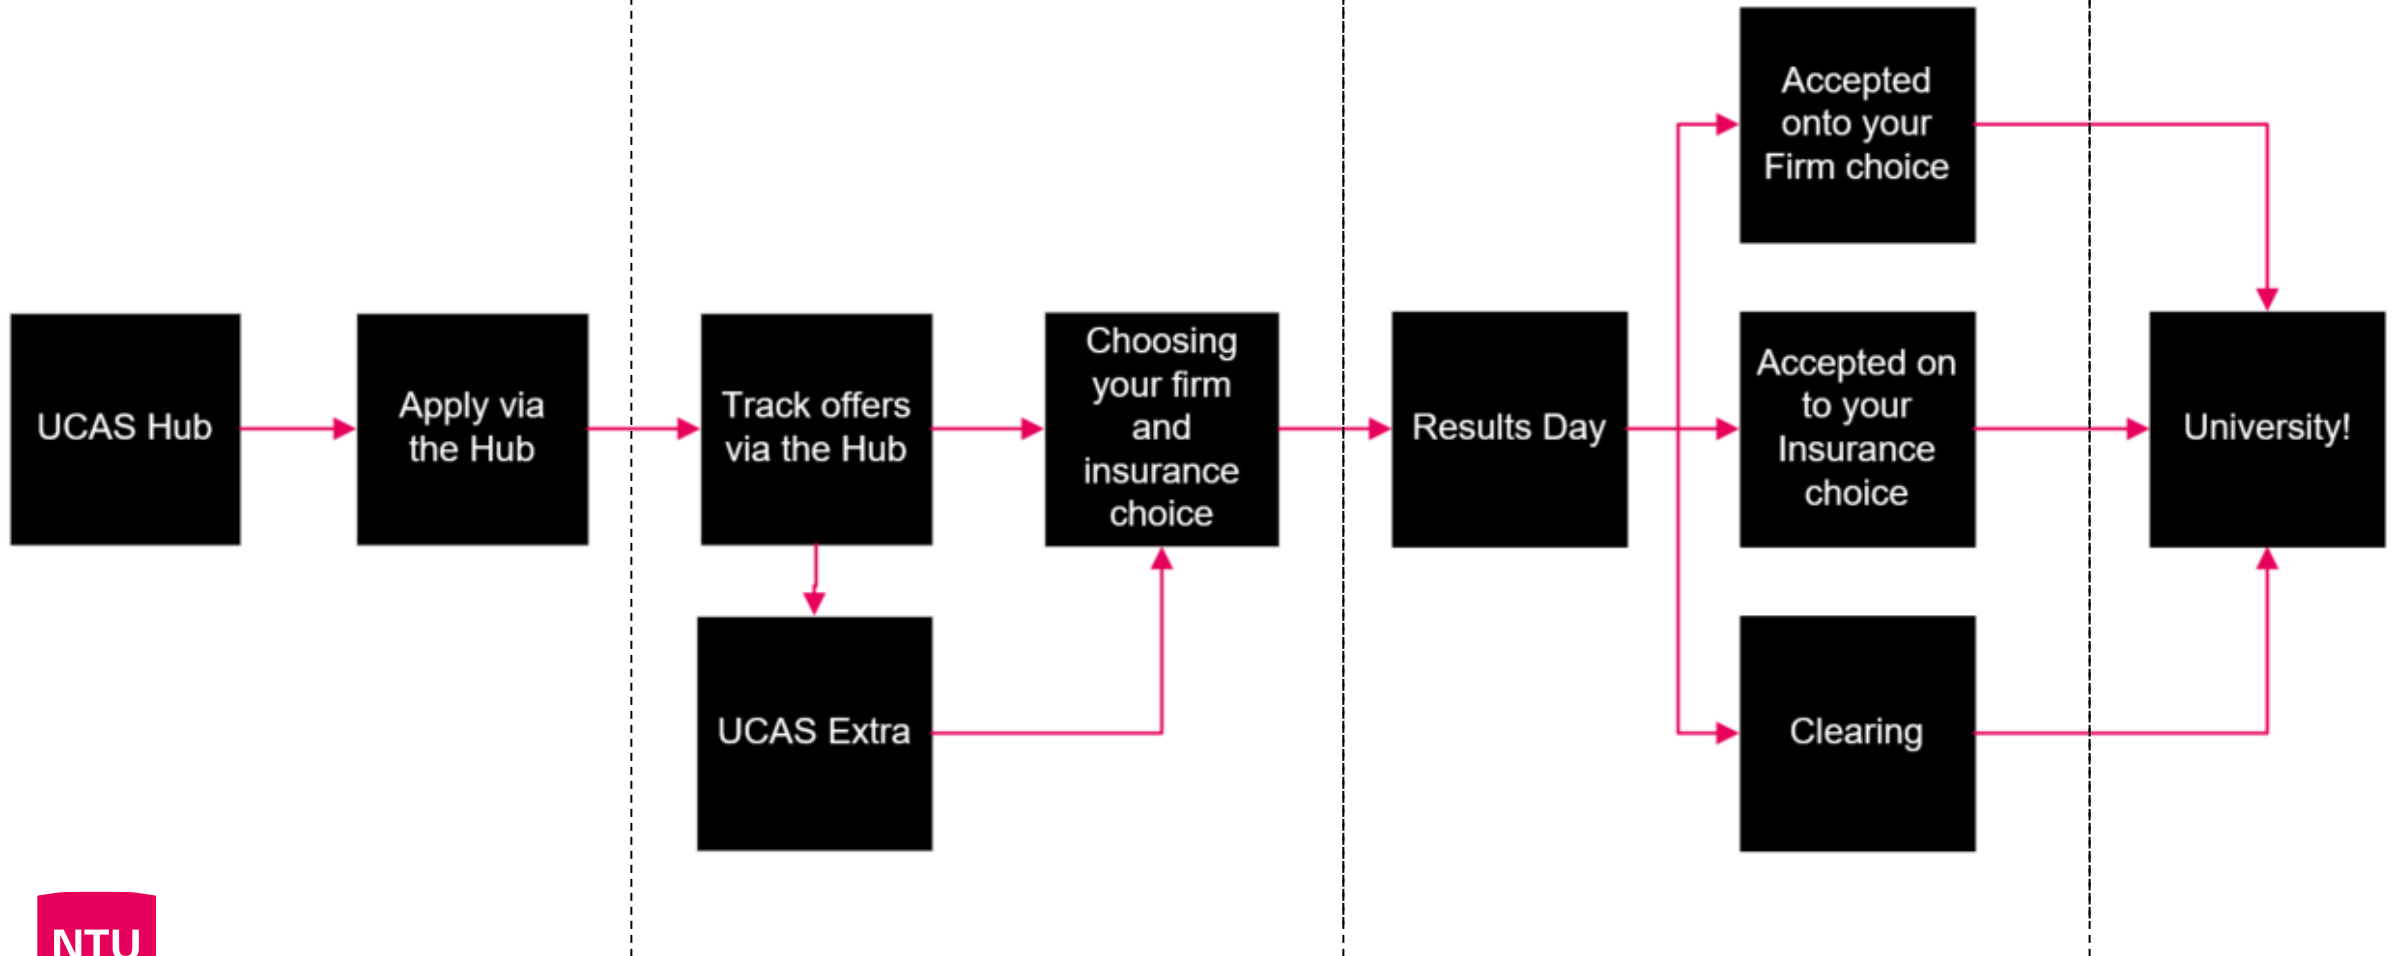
UCAS Hub

Apply via the Hub

Track offers via the Hub

UCAS Extra

Choosing your firm and insurance choice

Results Day

Accepted onto your Firm choice

Accepted on to your Insurance choice

Clearing

University!

NTU